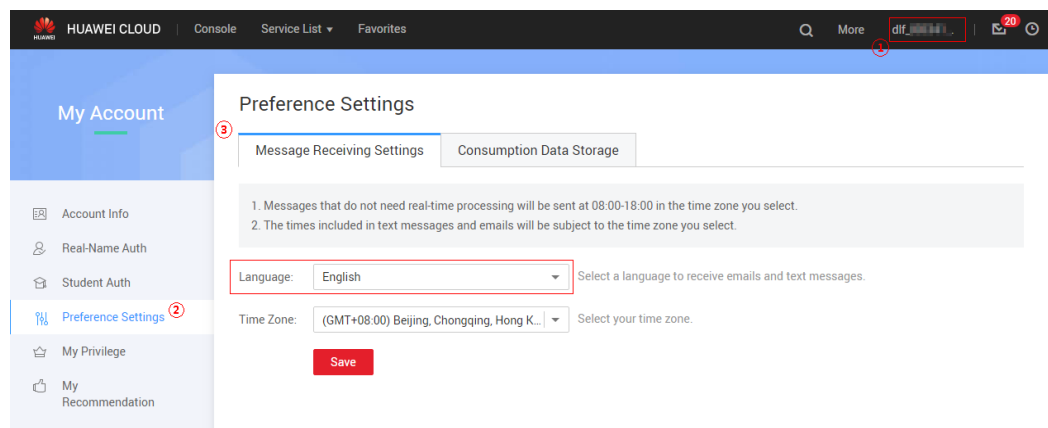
HUAWEI HUAWEI CLOUD | Console Service List ▾ Favorites More dlf_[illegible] 20

①

My Account

Preference Settings

③

Message Receiving Settings | Consumption Data Storage

1. Messages that do not need real-time processing will be sent at 08:00-18:00 in the time zone you select.
2. The times included in text messages and emails will be subject to the time zone you select.

Language: English Select a language to receive emails and text messages.

Time Zone: (GMT+08:00) Beijing, Chongqing, Hong K... Select your time zone.

Save

Account Info
Real-Name Auth
Student Auth
Preference Settings ②
My Privilege
My Recommendation